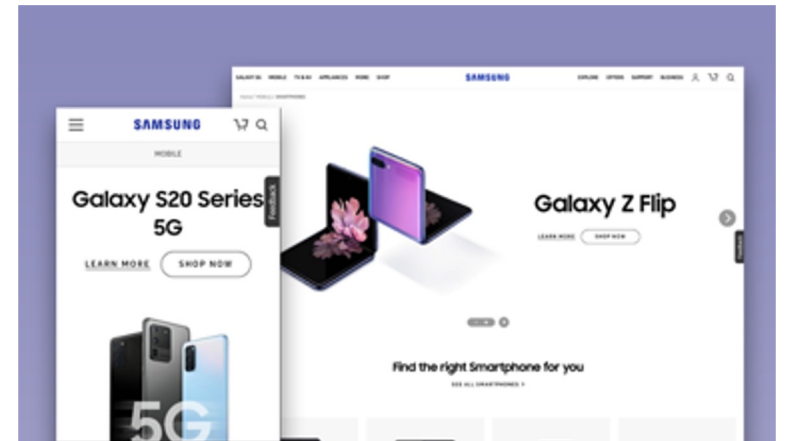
GALAXY 5G MOBILE TV & AV APPLIANCES HOME SHOP

SAMSUNG

EXPLORE OFFERS SUPPORT BUSINESS

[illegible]

Galaxy Z Flip

LEARN MORE SHOP NOW

Feedback

Find the right Smartphone for you

SEE ALL SMARTPHONES >

SAMSUNG

MOBILE

Galaxy S20 Series 5G

LEARN MORE SHOP NOW

Feedback

5G